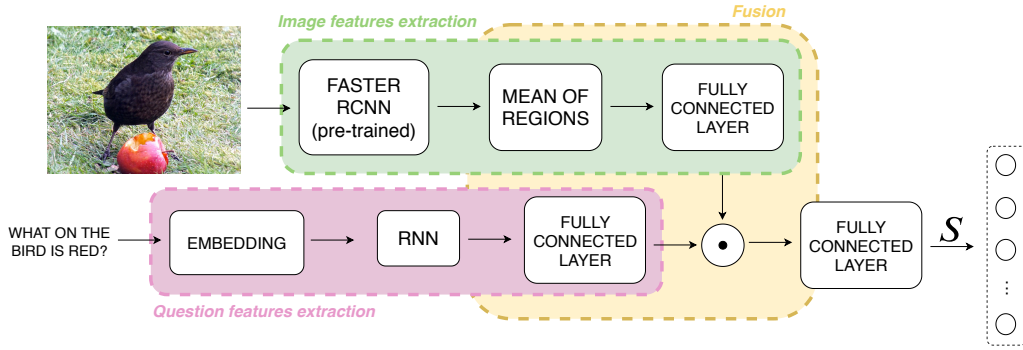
Image features extraction

Fusion

FASTER RCNN (pre-trained)

MEAN OF REGIONS

FULLY CONNECTED LAYER

WHAT ON THE BIRD IS RED?

EMBEDDING

RNN

FULLY CONNECTED LAYER

$\odot$

FULLY CONNECTED LAYER

$S$

$\vdots$

Question features extraction